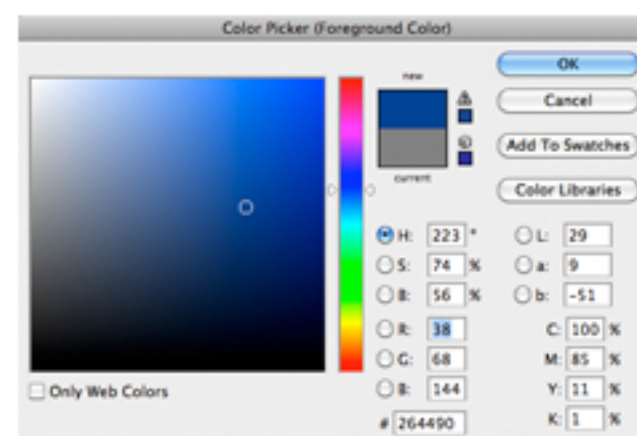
Color Picker (Foreground Color)

new

current

OK

Cancel

Add To Swatches

Color Libraries

H: 223 °

S: 74 %

B: 56 %

R: 38

G: 68

B: 144

L: 29

a: 9

b: -51

C: 100 %

M: 85 %

Y: 11 %

K: 1 %

# 264490

Only Web Colors